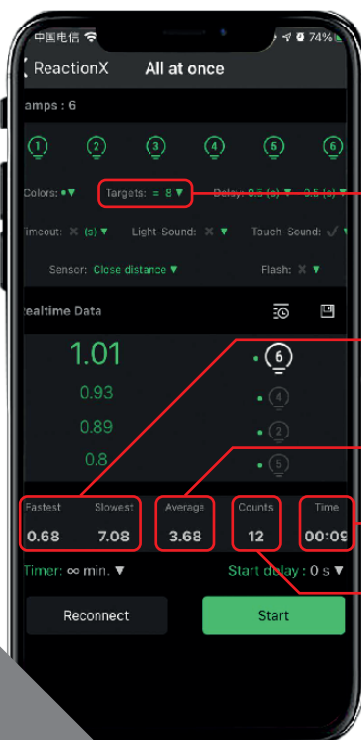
中国电信 74%

ReactionX All at once

amps : 6

1 2 3 4 5 6

Colors: ● ▼ Targets: = 8 ▼ Delay: 0.5 (s) ▼ - 3.5 (s) ▼

imeout: ✕ (s) ▼ Light Sound: ✕ ▼ Touch Sound: ✓ ▼

Sensor: Close distance ▼ Flash: ✕ ▼

ealtime Data

1.01
0.93
0.89
0.8

6
4
2
5

Fastest 0.68
Slowest 7.08
Average 3.68
Counts 12
Time 00:09

Timer: ∞ min. ▼ Start delay : 0 s ▼

Reconnect Start